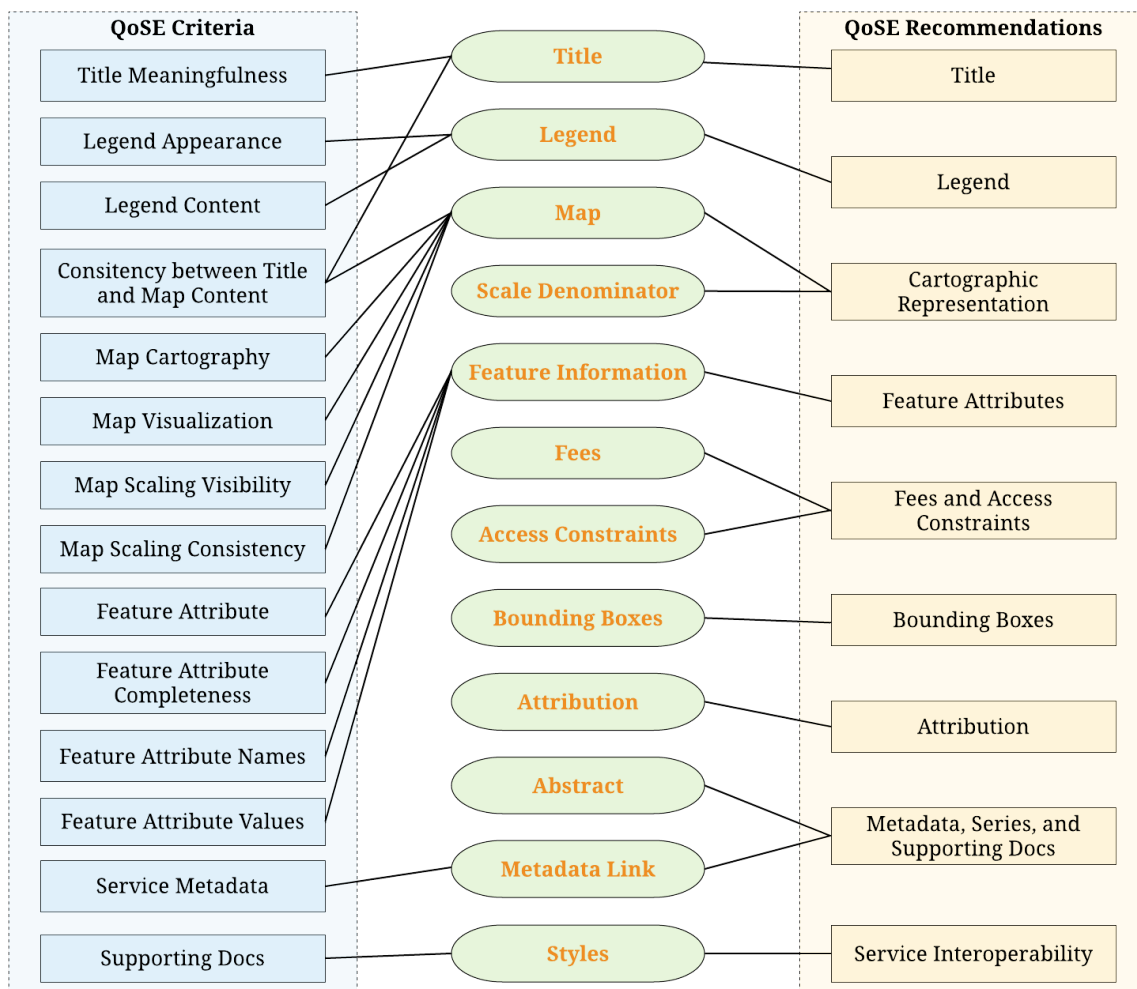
QoSE Criteria

Title Meaningfulness

Legend Appearance

Legend Content

Consitency between Title and Map Content

Map Cartography

Map Visualization

Map Scaling Visibility

Map Scaling Consistency

Feature Attribute

Feature Attribute Completeness

Feature Attribute Names

Feature Attribute Values

Service Metadata

Supporting Docs

Title

Legend

Map

Scale Denominator

Feature Information

Fees

Access Constraints

Bounding Boxes

Attribution

Abstract

Metadata Link

Styles

QoSE Recommendations

Title

Legend

Cartographic Representation

Feature Attributes

Fees and Access Constraints

Bounding Boxes

Attribution

Metadata, Series, and Supporting Docs

Service Interoperability